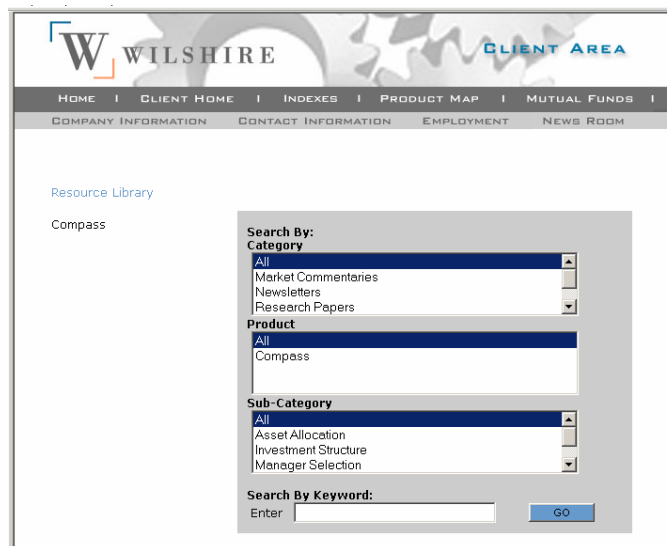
W WILSHIRE

CLIENT AREA

HOME | CLIENT HOME | INDEXES | PRODUCT MAP | MUTUAL FUNDS |

COMPANY INFORMATION CONTACT INFORMATION EMPLOYMENT NEWS ROOM

Resource Library

Compass

Search By:
Category

All
Market Commentaries
Newsletters
Research Papers

Product

All
Compass

Sub-Category

All
Asset Allocation
Investment Structure
Manager Selection

Search By Keyword:
Enter

GO